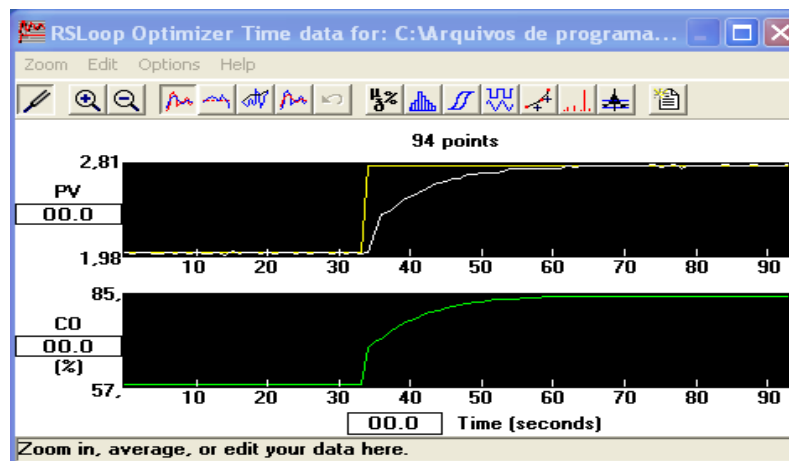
RSLoop Optimizer Time data for: C:\Arquivos de programa...

Zoom Edit Options Help

94 points

2,81

PV

00.0

1,98

10 20 30 40 50 60 70 80 90

85,

CO

00.0

(%)

57,

10 20 30 40 50 60 70 80 90

00.0 Time (seconds)

Zoom in, average, or edit your data here.